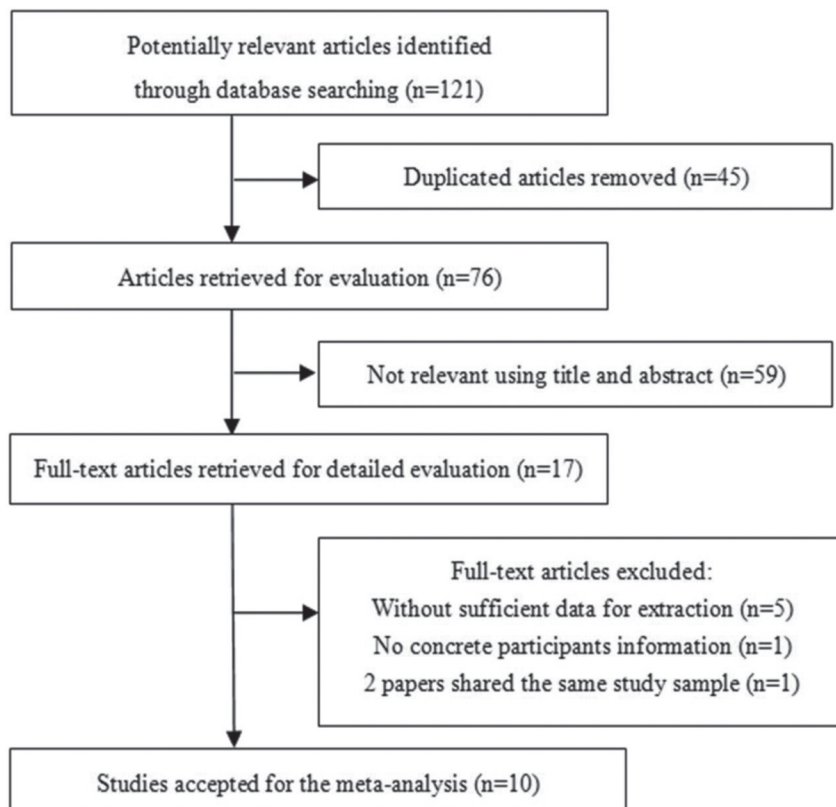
Potentially relevant articles identified through database searching (n=121)

Duplicated articles removed (n=45)

Articles retrieved for evaluation (n=76)

Not relevant using title and abstract (n=59)

Full-text articles retrieved for detailed evaluation (n=17)

Full-text articles excluded:
Without sufficient data for extraction (n=5)
No concrete participants information (n=1)
2 papers shared the same study sample (n=1)

Studies accepted for the meta-analysis (n=10)